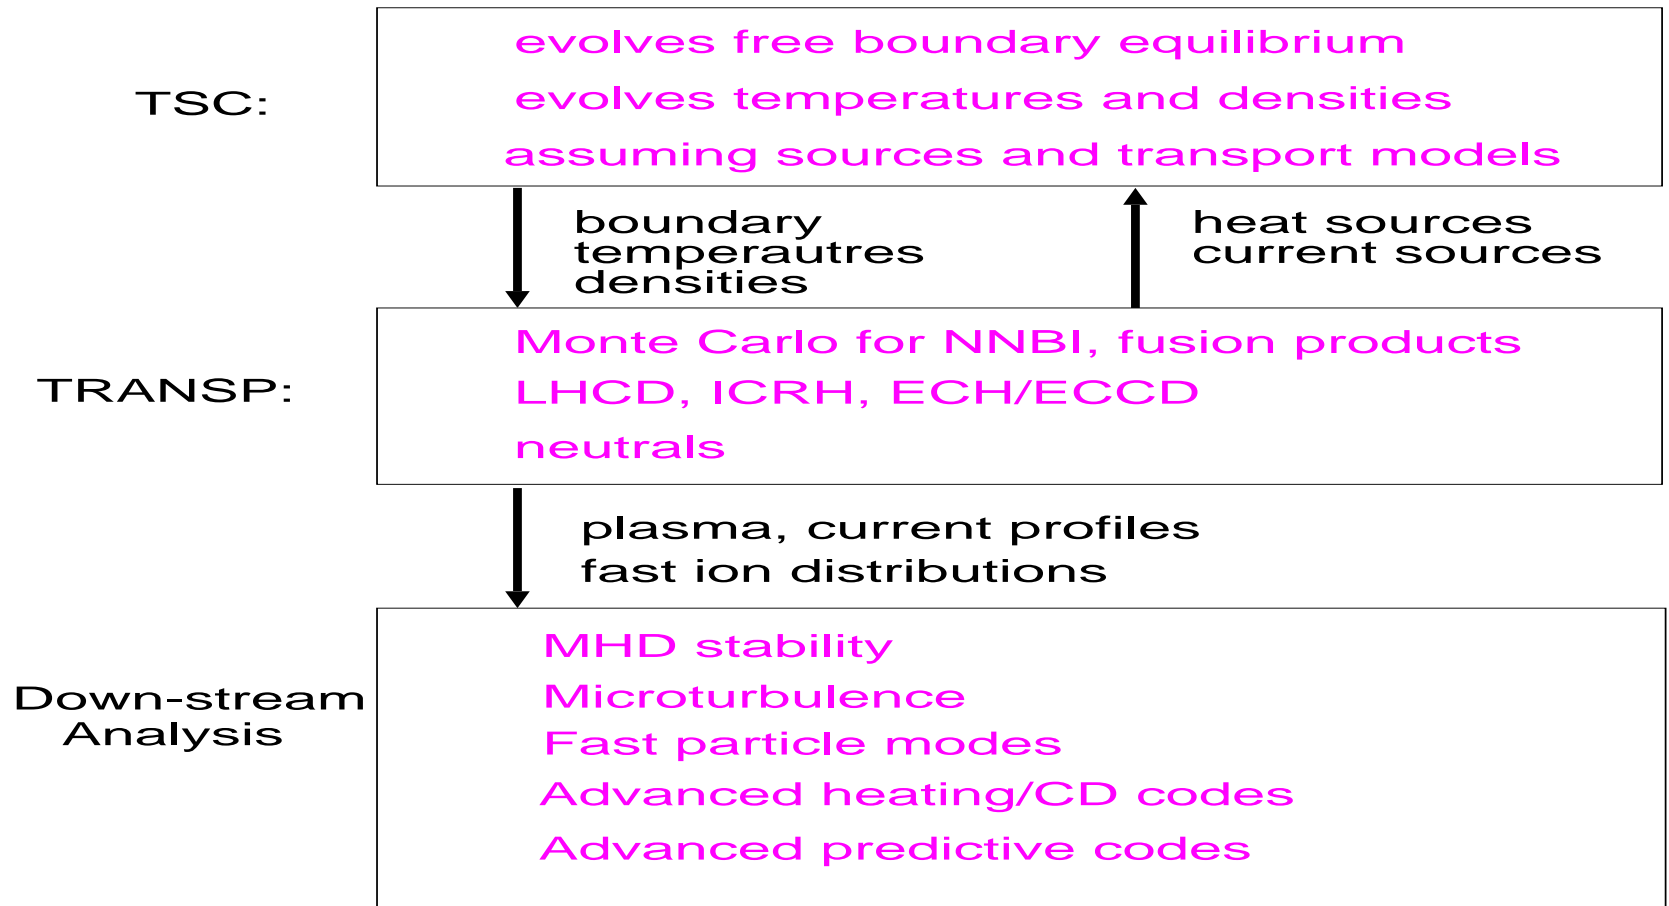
TSC:

evolves free boundary equilibrium
evolves temperatures and densities
assuming sources and transport models

boundary
temperautres
densities

heat sources
current sources

TRANSP:

Monte Carlo for NNBI, fusion products
LHCD, ICRH, ECH/ECCD
neutrals

plasma, current profiles
fast ion distributions

Down-stream
Analysis

MHD stability
Microturbulence
Fast particle modes
Advanced heating/CD codes
Advanced predictive codes